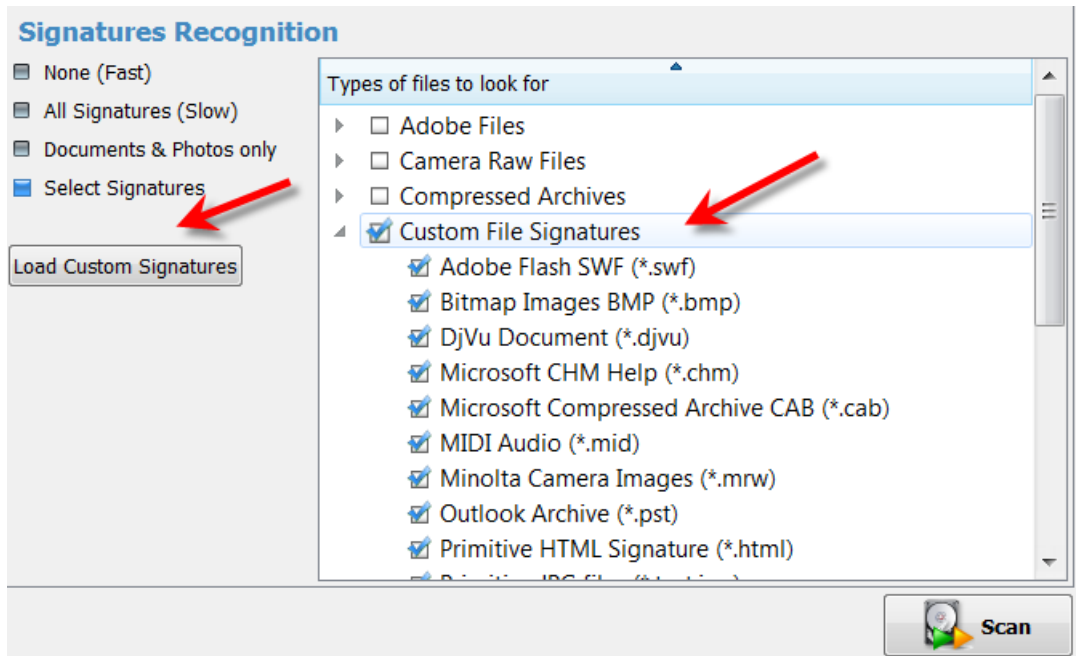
Signatures Recognition

None (Fast)
All Signatures (Slow)
Documents & Photos only
Select Signatures

Load Custom Signatures

Types of files to look for

Adobe Files
Camera Raw Files
Compressed Archives
Custom File Signatures
Adobe Flash SWF (*.swf)
Bitmap Images BMP (*.bmp)
DjVu Document (*.djvu)
Microsoft CHM Help (*.chm)
Microsoft Compressed Archive CAB (*.cab)
MIDI Audio (*.mid)
Minolta Camera Images (*.mrw)
Outlook Archive (*.pst)
Primitive HTML Signature (*.html)
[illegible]

Scan